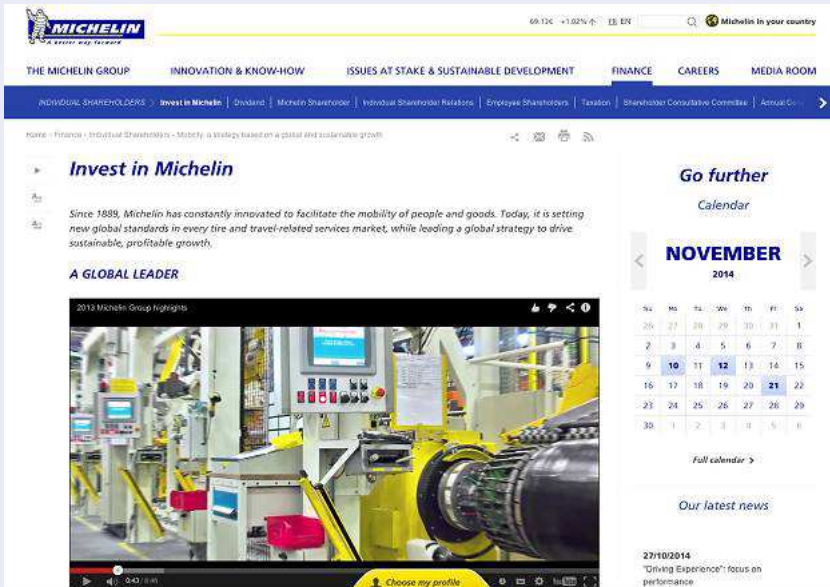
MICHELIN
A better way forward

69.13€ +1.02% FR EN Michelin in your country

THE MICHELIN GROUP INNOVATION & KNOW-HOW ISSUES AT STAKE & SUSTAINABLE DEVELOPMENT FINANCE CAREERS MEDIA ROOM

INDIVIDUAL SHAREHOLDERS > Invest in Michelin | Dividend | Michelin Shareholder | Individual Shareholder Relations | Employee Shareholders | Taxation | Shareholder Consultative Committee | Annual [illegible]

Home > Finance > Individual Shareholders > Michelin, a strategy based on a global and sustainable growth

Invest in Michelin

Since 1889, Michelin has constantly innovated to facilitate the mobility of people and goods. Today, it is setting new global standards in every tire and travel-related services market, while leading a global strategy to drive sustainable, profitable growth.

A GLOBAL LEADER

2013 Michelin Group highlights

0:43 / 8:45

Choose my profile

Go further

Calendar

NOVEMBER
2014

| Su | Mo | Tu | We | Th | Fr | Sa |
|---|---|---|---|---|---|---|
| 26 | 27 | 28 | 29 | 30 | 31 | 1 |
| 2 | 3 | 4 | 5 | 6 | 7 | 8 |
| 9 | 10 | 11 | 12 | 13 | 14 | 15 |
| 16 | 17 | 18 | 19 | 20 | 21 | 22 |
| 23 | 24 | 25 | 26 | 27 | 28 | 29 |
| 30 | 1 | 2 | 3 | 4 | 5 | 6 |

Full calendar >

Our latest news

27/10/2014
"Driving Experience": focus on performance